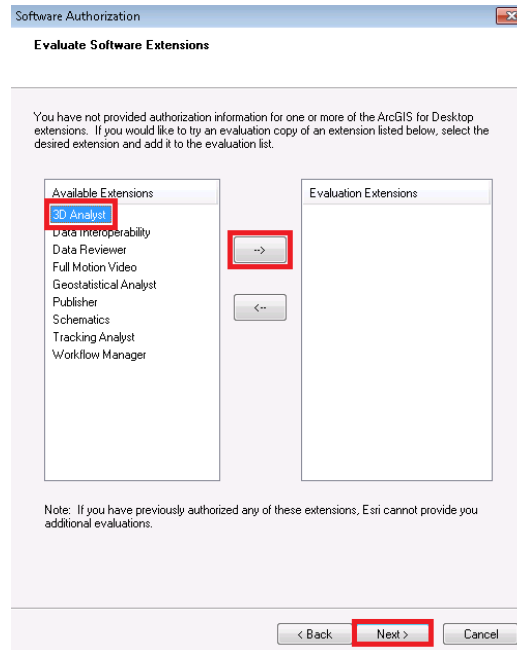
Software Authorization

Evaluate Software Extensions

You have not provided authorization information for one or more of the ArcGIS for Desktop extensions. If you would like to try an evaluation copy of an extension listed below, select the desired extension and add it to the evaluation list.

Available Extensions
3D Analyst
Data Interoperability
Data Reviewer
Full Motion Video
Geostatistical Analyst
Publisher
Schematics
Tracking Analyst
Workflow Manager

-->

<--

Evaluation Extensions

Note: If you have previously authorized any of these extensions, Esri cannot provide you additional evaluations.

< Back
Next >
Cancel